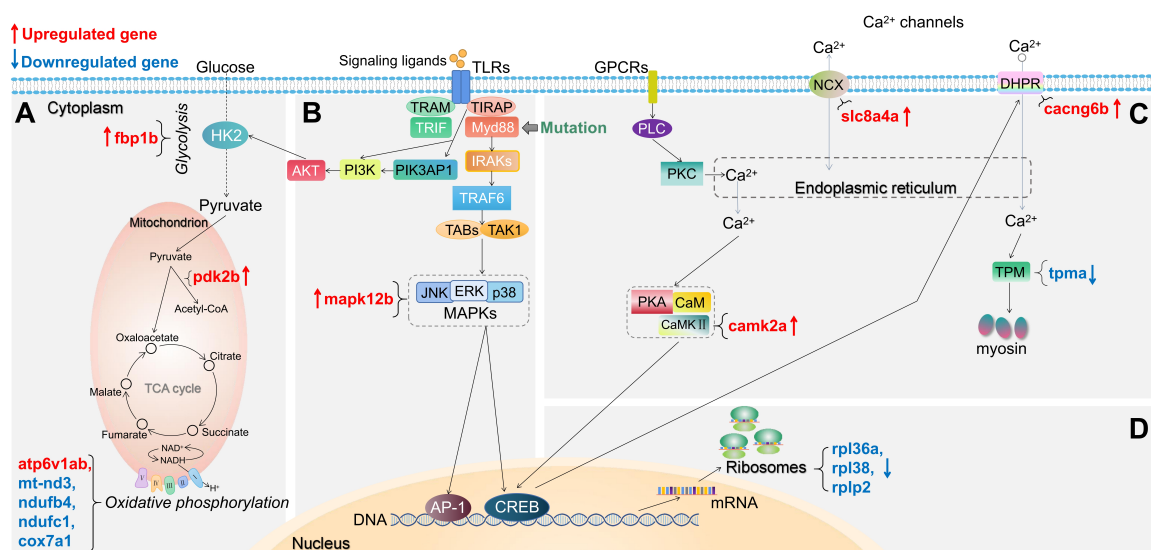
↑ Upregulated gene
↓ Downregulated gene

Glucose
Signaling ligands
TLRs
GPCRs
$Ca^{2+}$ channels
$Ca^{2+}$
$Ca^{2+}$

A Cytoplasm
↑ fbp1b
Glycolysis
HK2
Pyruvate
Mitochondrion
Pyruvate
pdk2b ↑
Acetyl-CoA
Oxaloacetate
Citrate
TCA cycle
Malate
Fumarate
Succinate
$NAD^+$
NADH
I II III IV
$H^+$
atp6v1ab, mt-nd3, ndufb4, ndufc1, cox7a1
Oxidative phosphorylation

B
TRAM
TIRAP
TRIF
Myd88
Mutation
AKT
PI3K
PIK3AP1
IRAKs
TRAF6
TABs
TAK1
↑ mapk12b
JNK
ERK
p38
MAPKs

PLC
PKC
$Ca^{2+}$
Endoplasmic reticulum
$Ca^{2+}$
PKA
CaM
CaMK II
camk2a ↑
NCX
slc8a4a ↑
DHPR
cacng6b ↑
C
$Ca^{2+}$
TPM
tpma ↓
myosin

D
Ribosomes
rpl36a, rpl38, rplp2 ↓
mRNA
DNA
AP-1
CREB
Nucleus